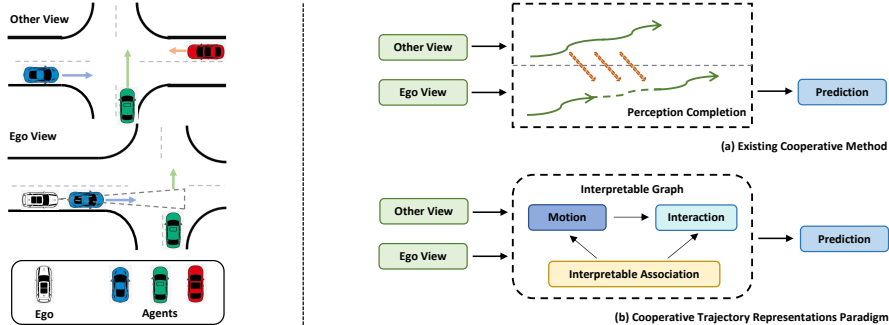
Other View

Ego View

Ego

Agents

Other View

Ego View

Perception Completion

Prediction

(a) Existing Cooperative Method

Interpretable Graph

Other View

Motion

Interaction

Prediction

Ego View

Interpretable Association

(b) Cooperative Trajectory Representations Paradigm